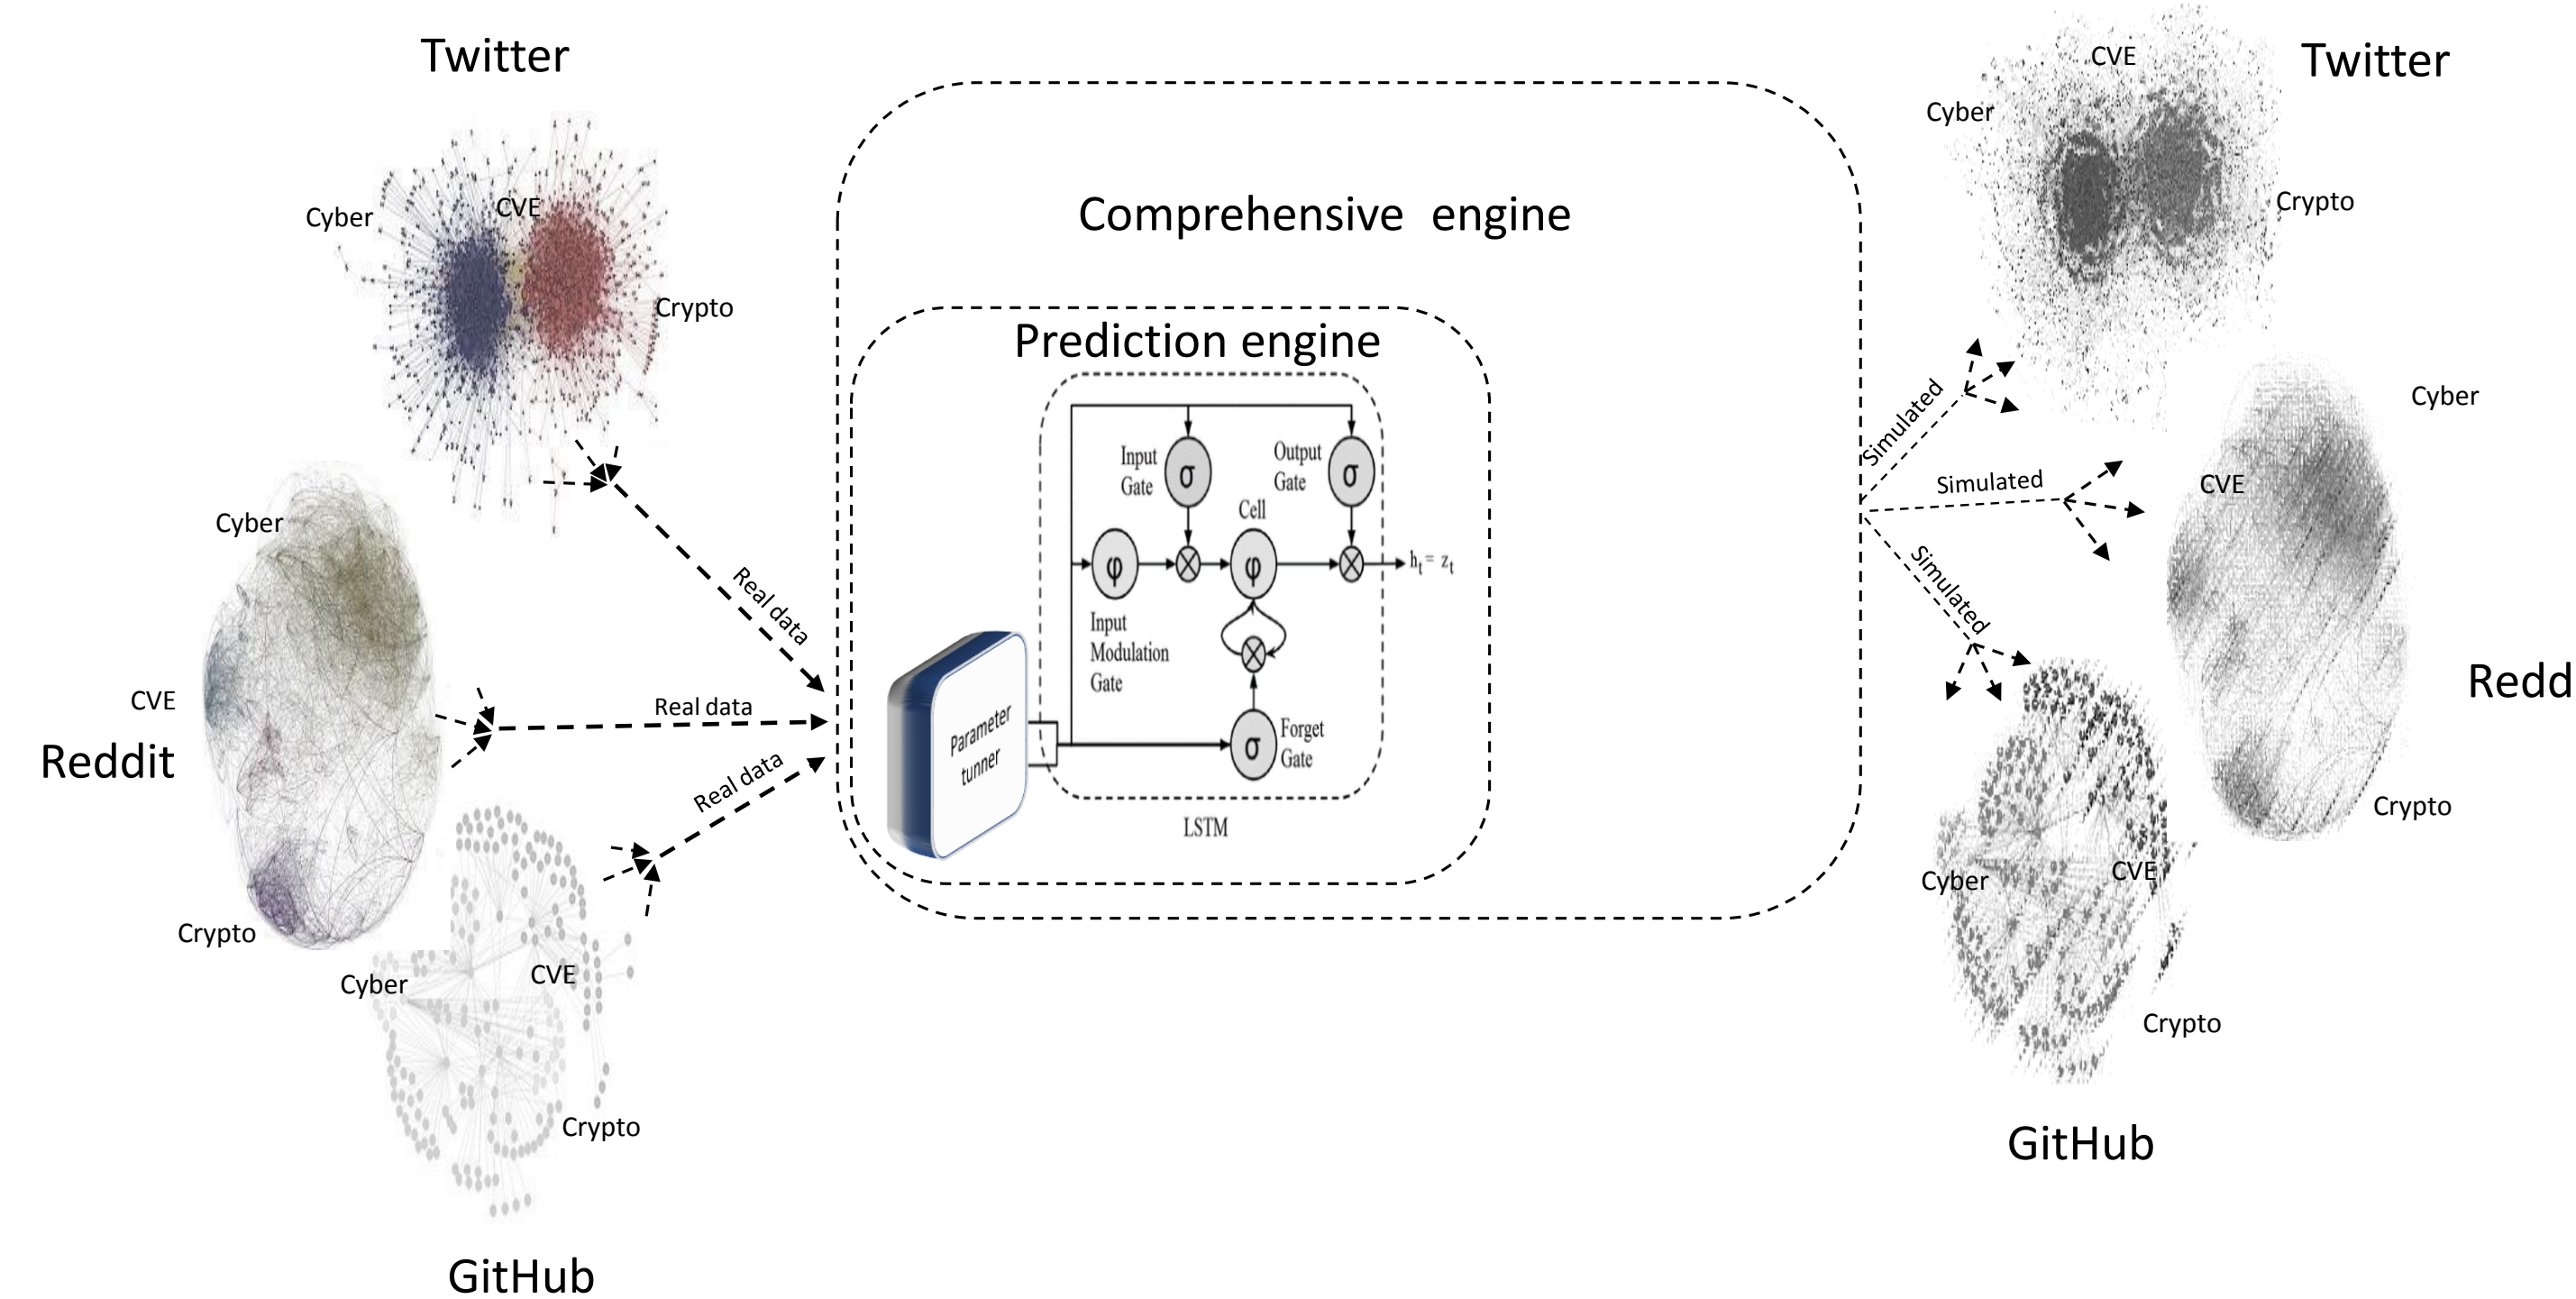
Twitter

Cyber

CVE

Crypto

Cyber

CVE

Reddit

Crypto

Cyber

CVE

Crypto

GitHub

Real data

Real data

Real data

Comprehensive engine

Prediction engine

Parameter tunner

Input Gate

$\sigma$

Output Gate

$\sigma$

Cell

$\varphi$

$\varphi$

$h_t = z_t$

Input Modulation Gate

$\sigma$

Forget Gate

LSTM

Simulated

Simulated

Simulated

CVE

Twitter

Cyber

Crypto

Cyber

CVE

Redd

Crypto

Cyber

CVE

Crypto

GitHub